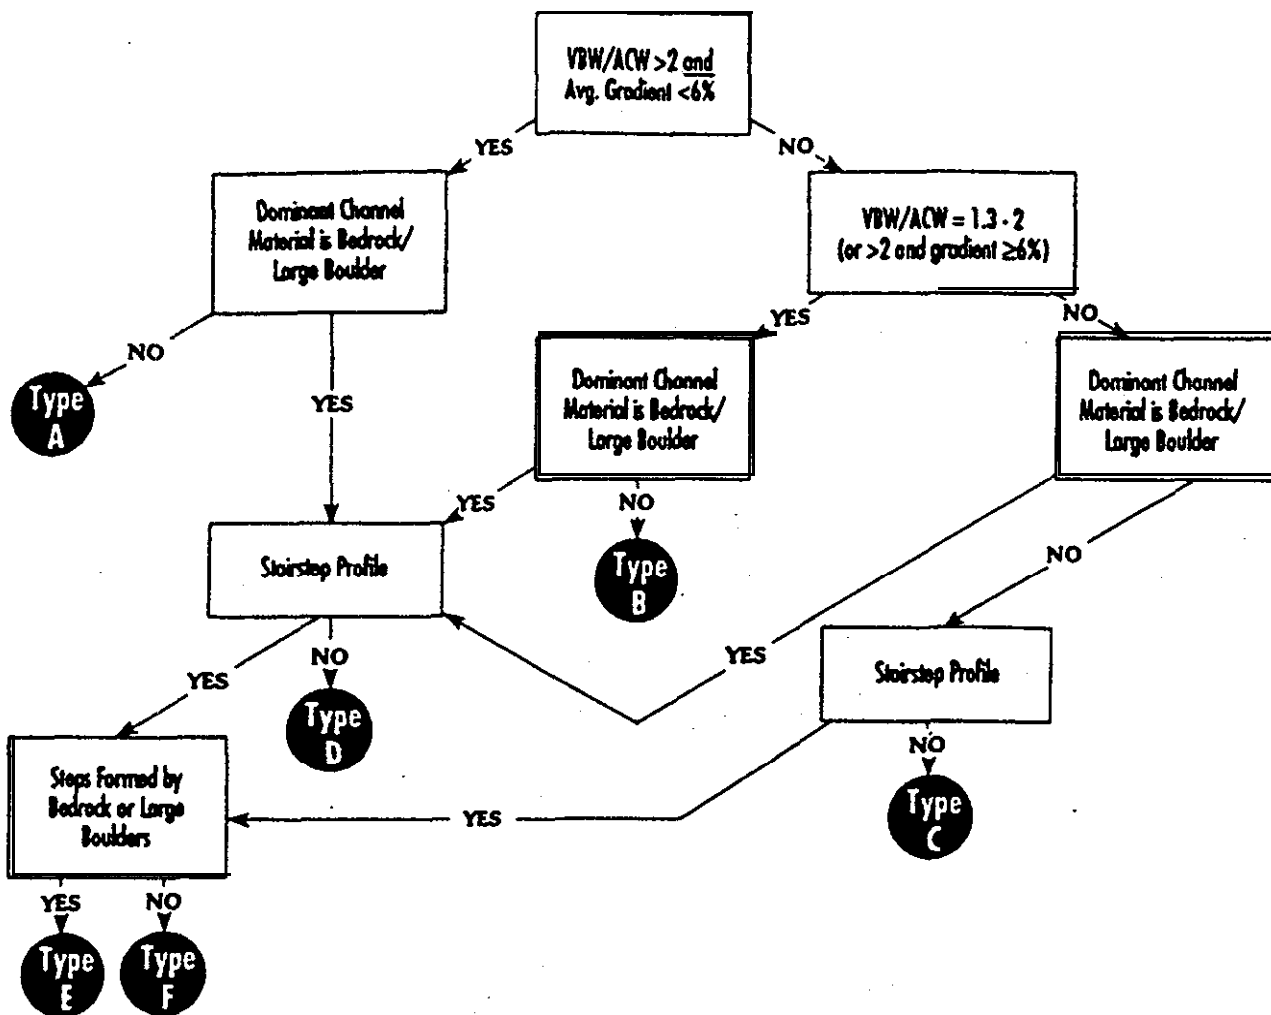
VBW/ACW >2 and Avg. Gradient <6%

YES

NO

Dominant Channel Material is Bedrock/ Large Boulder

VBW/ACW = 1.3 - 2 (or >2 and gradient ≥6%)

YES

NO

NO

Type A

YES

Dominant Channel Material is Bedrock/ Large Boulder

Dominant Channel Material is Bedrock/ Large Boulder

YES

NO

Stairstep Profile

Type B

NO

YES

NO

YES

Type D

Stairstep Profile

Steps Formed by Bedrock or Large Boulders

YES

NO

Type C

YES

NO

Type E

Type F